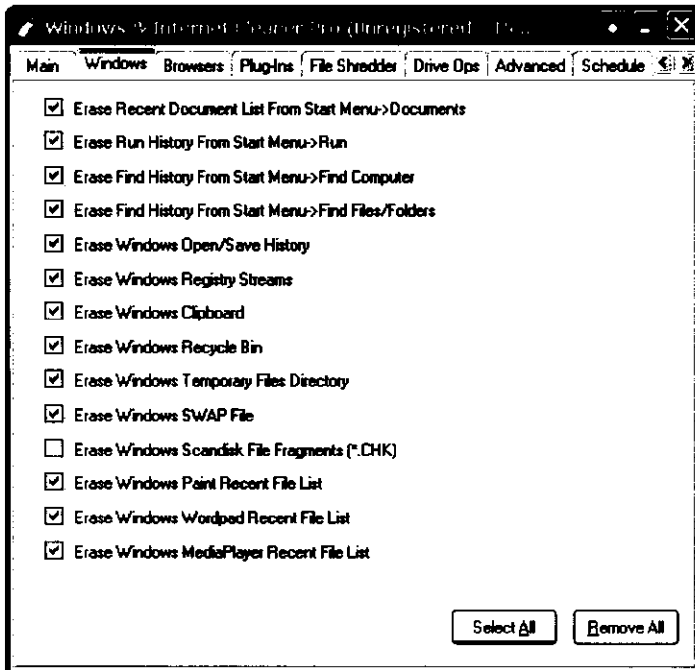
Windows & Internet Cleaner Pro (Unregistered) - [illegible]

Main | Windows | Browsers | Plug-Ins | File Shredder | Drive Ops | Advanced | Schedule

☑ Erase Recent Document List From Start Menu->Documents
☑ Erase Run History From Start Menu->Run
☑ Erase Find History From Start Menu->Find Computer
☑ Erase Find History From Start Menu->Find Files/Folders
☑ Erase Windows Open/Save History
☑ Erase Windows Registry Streams
☑ Erase Windows Clipboard
☑ Erase Windows Recycle Bin
☑ Erase Windows Temporary Files Directory
☑ Erase Windows SWAP File
☐ Erase Windows Scandisk File Fragments (*.CHK)
☑ Erase Windows Paint Recent File List
☑ Erase Windows Wordpad Recent File List
☑ Erase Windows MediaPlayer Recent File List

Select All | Remove All